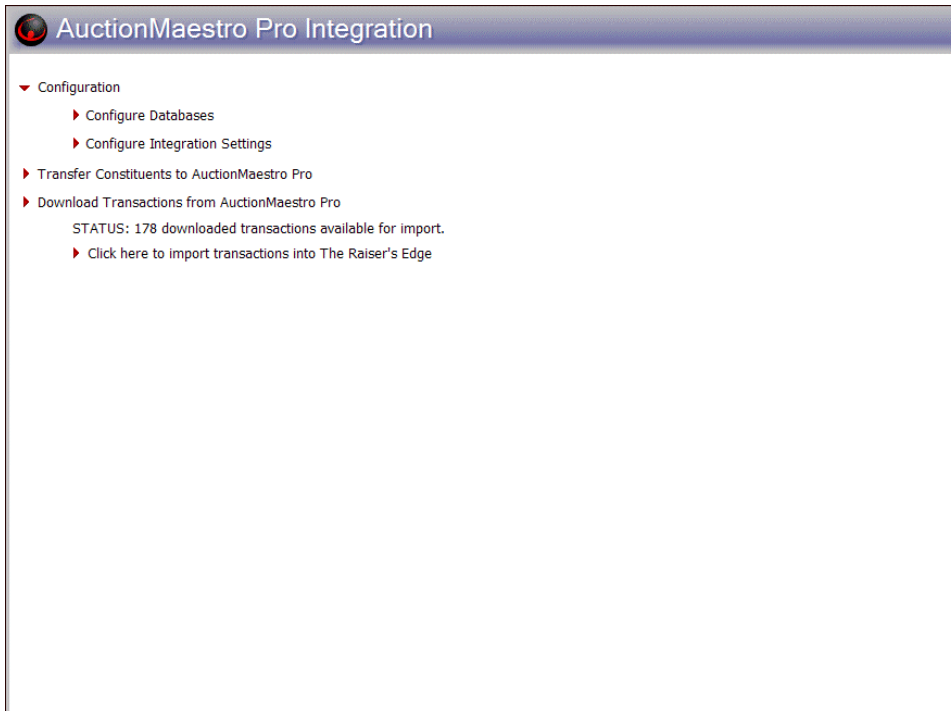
AuctionMaestro Pro Integration

Configuration

Configure Databases

Configure Integration Settings

Transfer Constituents to AuctionMaestro Pro

Download Transactions from AuctionMaestro Pro

STATUS: 178 downloaded transactions available for import.

Click here to import transactions into The Raiser's Edge